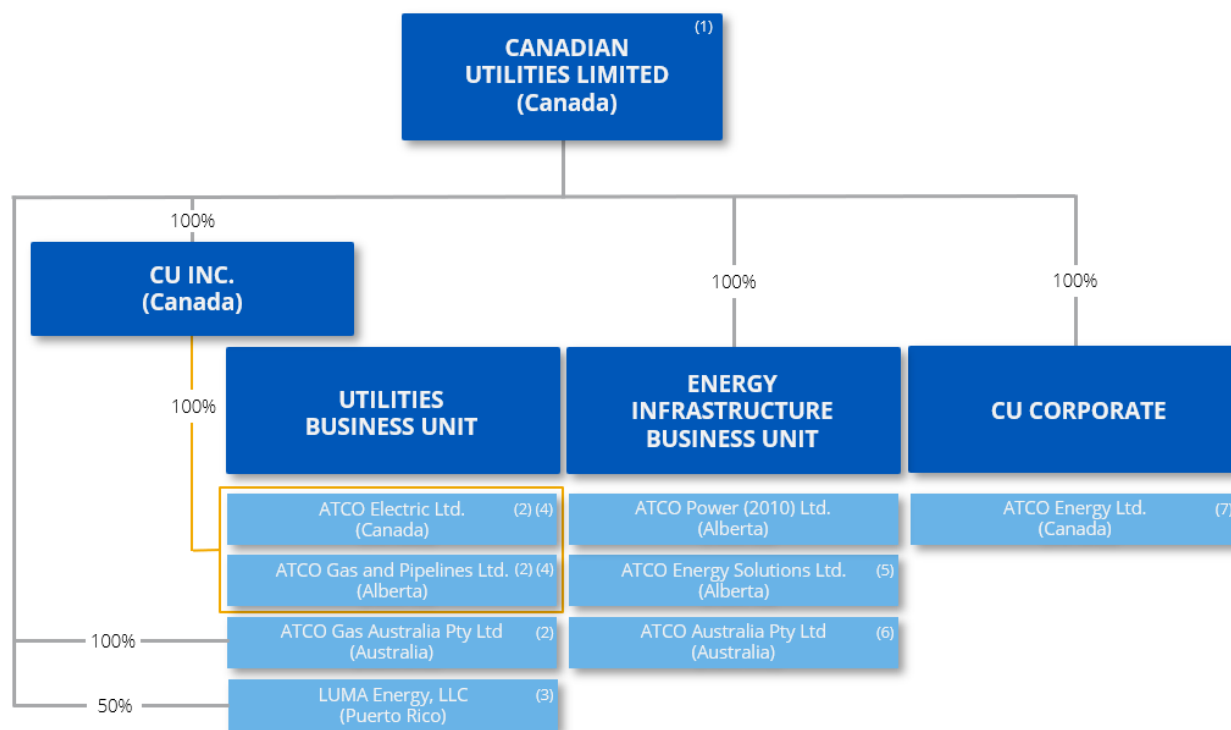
CANADIAN UTILITIES LIMITED (Canada) (1)

100%

CU INC. (Canada)

100%

100%

100%

UTILITIES BUSINESS UNIT

ENERGY INFRASTRUCTURE BUSINESS UNIT

CU CORPORATE

ATCO Electric Ltd. (Canada) (2) (4)

ATCO Gas and Pipelines Ltd. (Alberta) (2) (4)

100%

ATCO Gas Australia Pty Ltd (Australia) (2)

50%

LUMA Energy, LLC (Puerto Rico) (3)

ATCO Power (2010) Ltd. (Alberta)

ATCO Energy Solutions Ltd. (Alberta) (5)

ATCO Australia Pty Ltd (Australia) (6)

ATCO Energy Ltd. (Canada) (7)